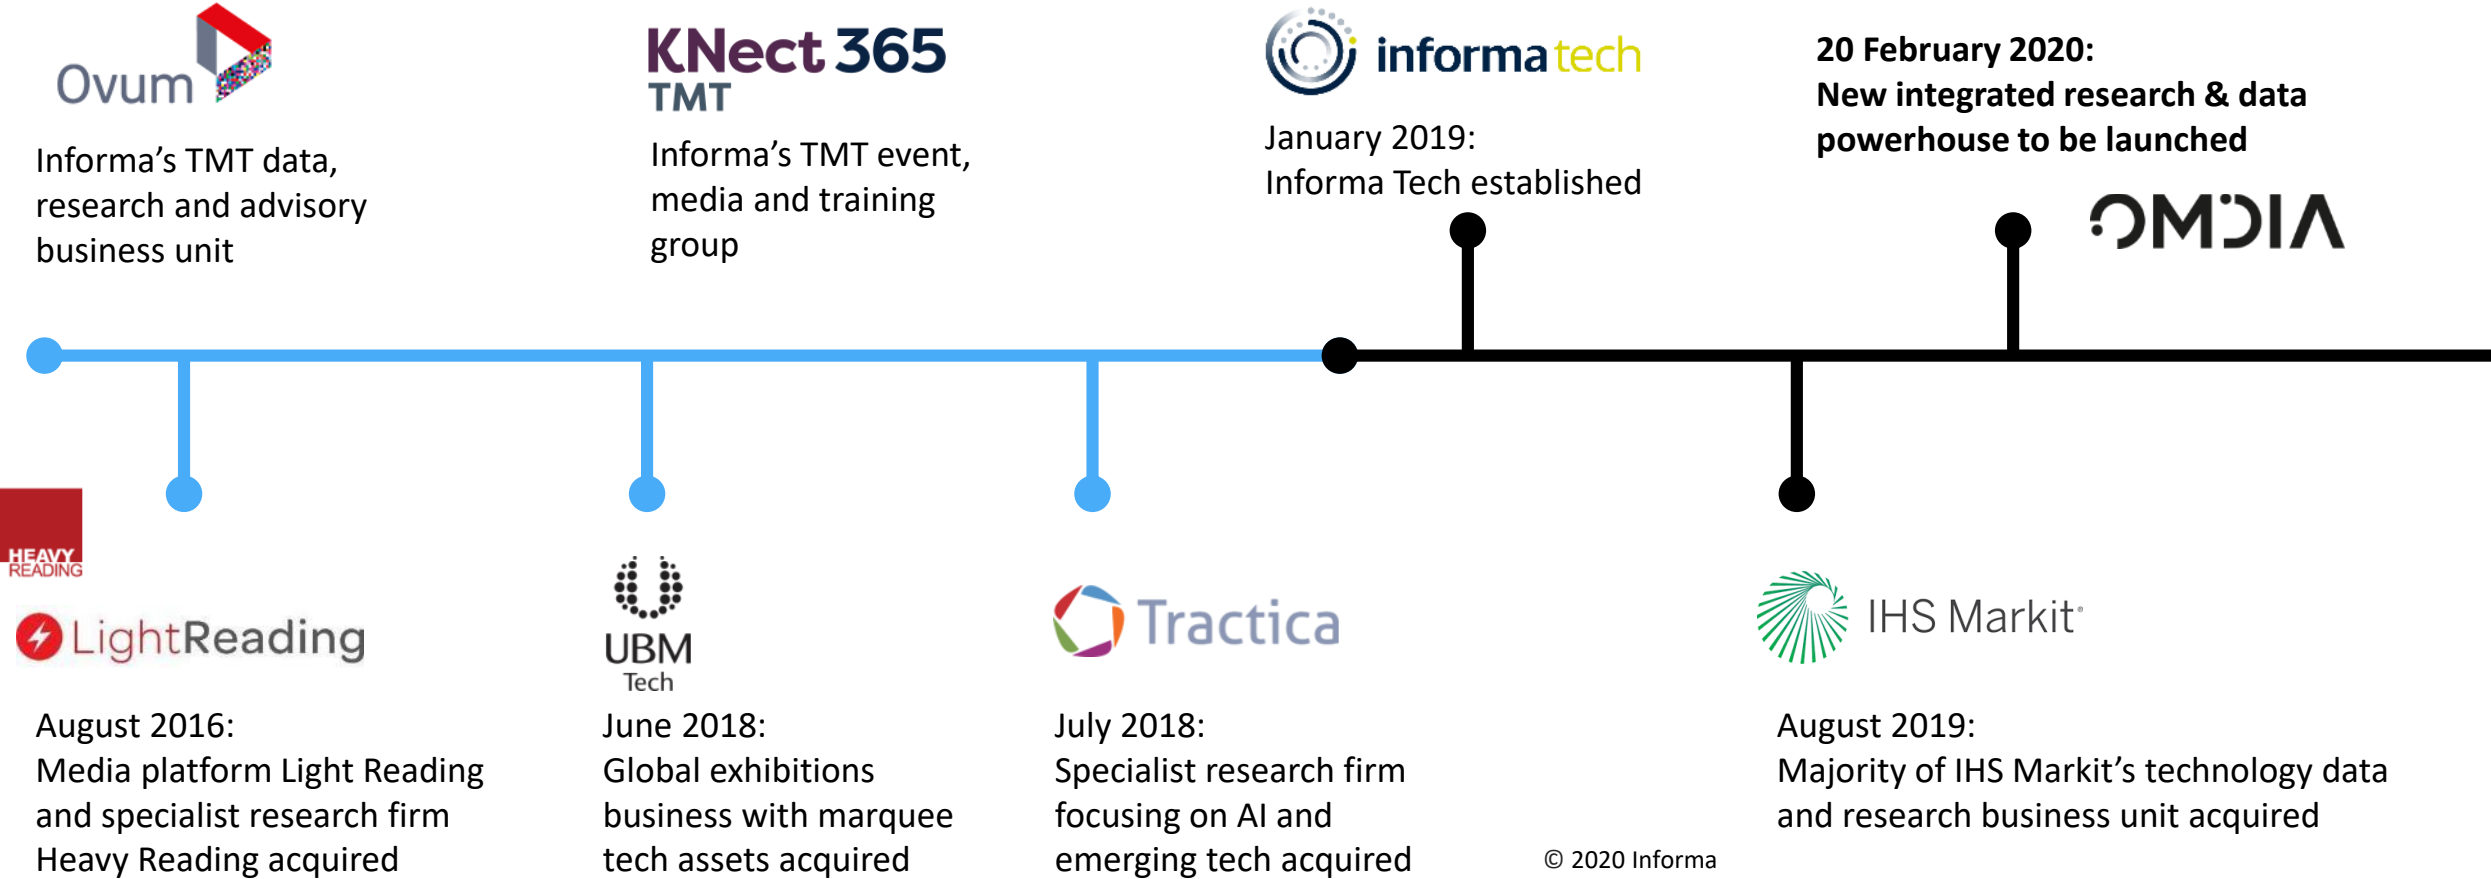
Ovum

Informa's TMT data, research and advisory business unit

KNect365 TMT

Informa's TMT event, media and training group

informa tech

January 2019: Informa Tech established

20 February 2020: New integrated research & data powerhouse to be launched

OMDIA

HEAVY READING

LightReading

August 2016: Media platform Light Reading and specialist research firm Heavy Reading acquired

UBM Tech

June 2018: Global exhibitions business with marquee tech assets acquired

Tractica

July 2018: Specialist research firm focusing on AI and emerging tech acquired

© 2020 Informa

IHS Markit

August 2019: Majority of IHS Markit's technology data and research business unit acquired